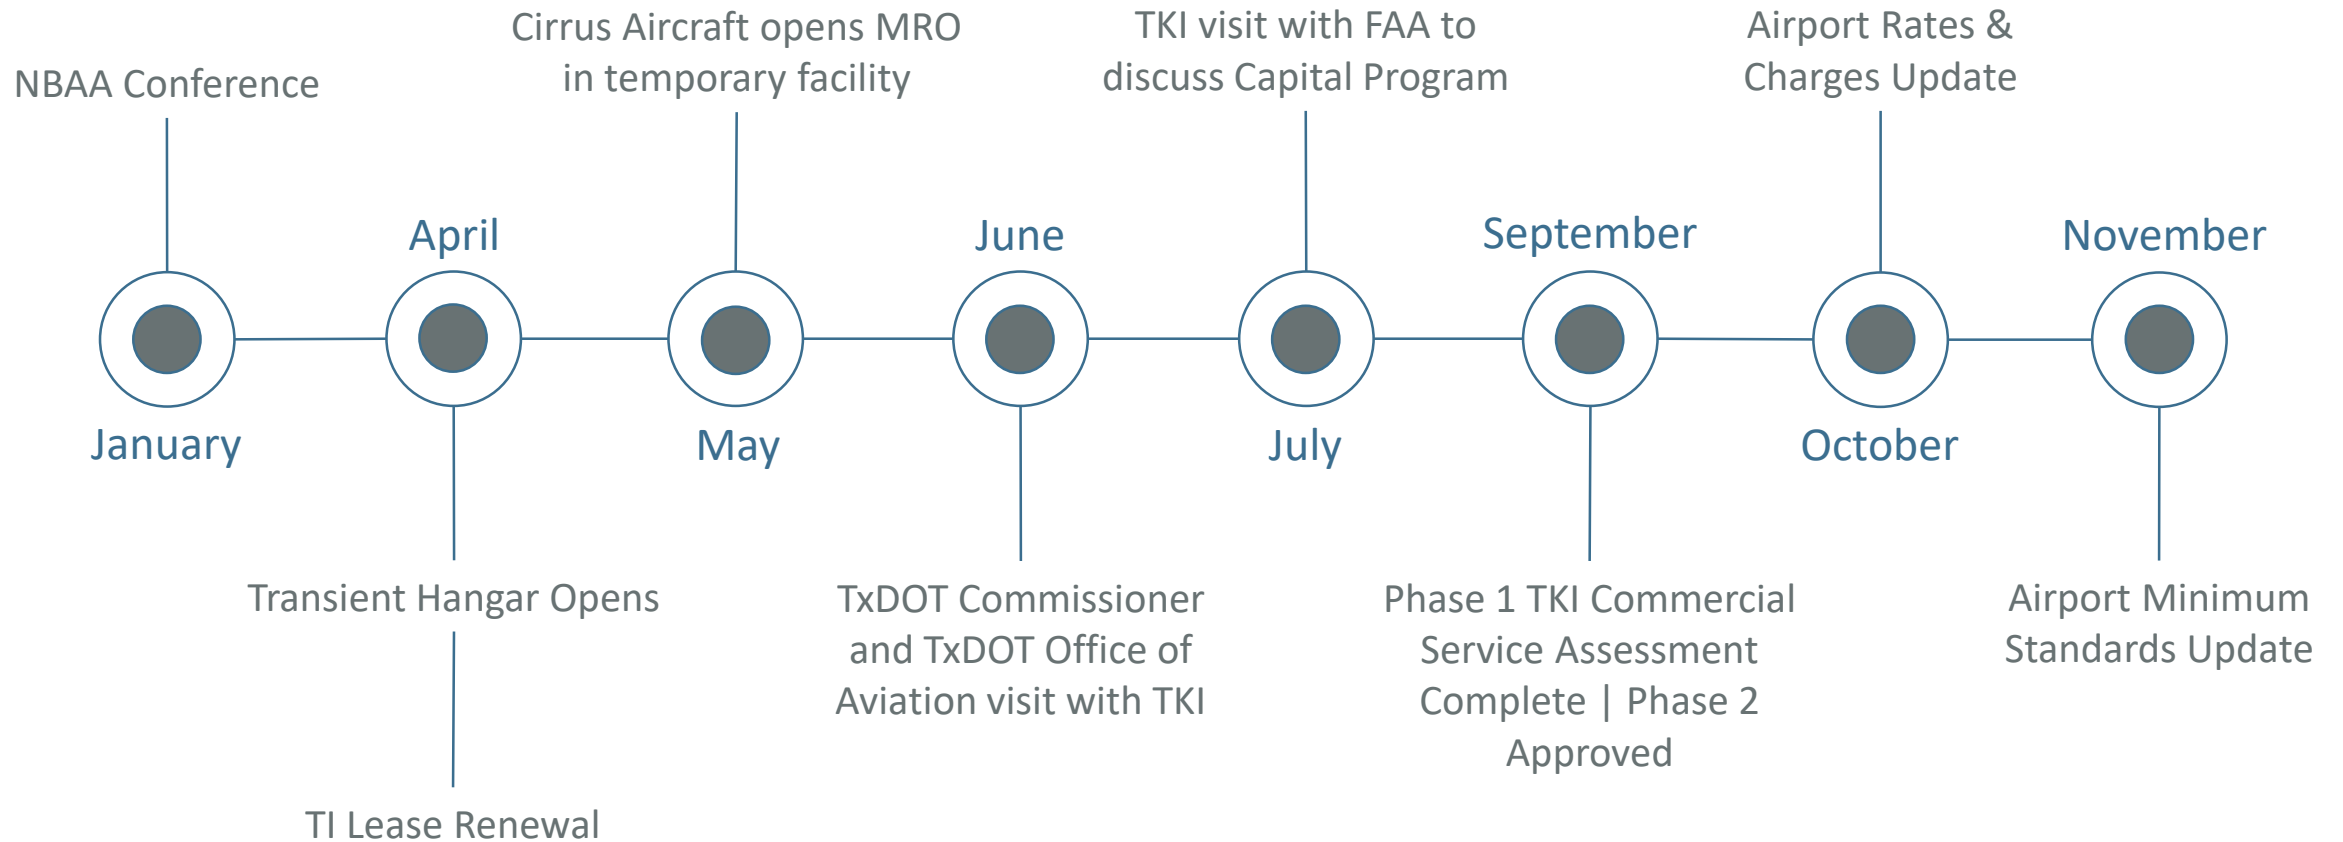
NBAA Conference

January

April

Transient Hangar Opens

TI Lease Renewal

Cirrus Aircraft opens MRO in temporary facility

May

June

TxDOT Commissioner and TxDOT Office of Aviation visit with TKI

TKI visit with FAA to discuss Capital Program

July

September

Phase 1 TKI Commercial Service Assessment Complete | Phase 2 Approved

Airport Rates & Charges Update

October

November

Airport Minimum Standards Update